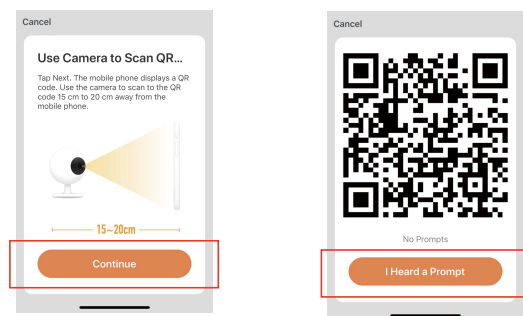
Cancel

Use Camera to Scan QR...

Tap Next. The mobile phone displays a QR code. Use the camera to scan to the QR code 15 cm to 20 cm away from the mobile phone.

15~20cm

Continue

Cancel

No Prompts

I Heard a Prompt